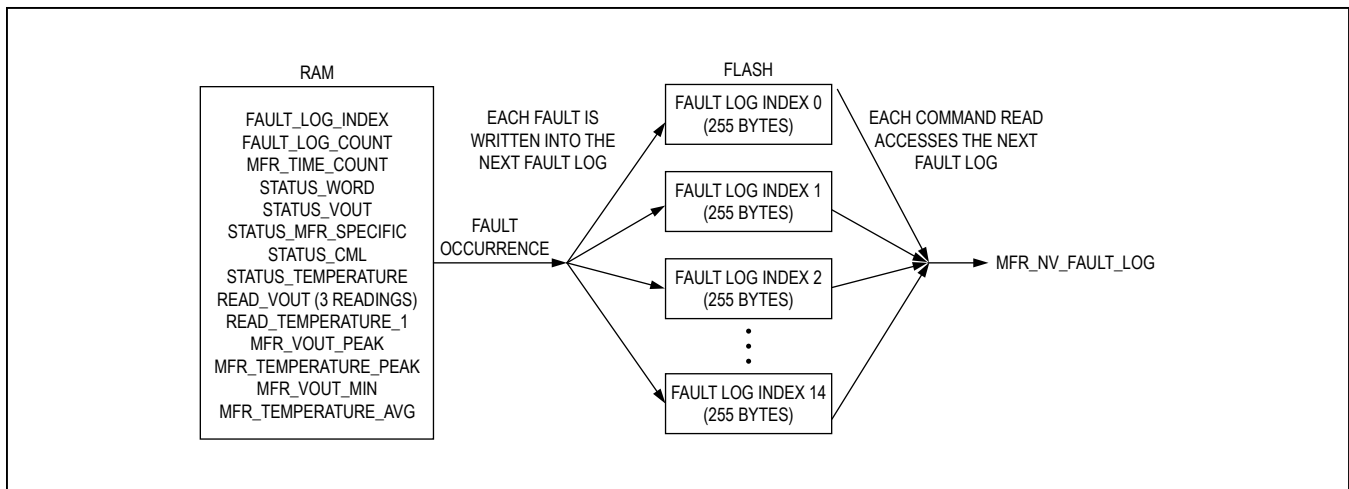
RAM

FAULT_LOG_INDEX
FAULT_LOG_COUNT
MFR_TIME_COUNT
STATUS_WORD
STATUS_VOUT
STATUS_MFR_SPECIFIC
STATUS_CML
STATUS_TEMPERATURE
READ_VOUT (3 READINGS)
READ_TEMPERATURE_1
MFR_VOUT_PEAK
MFR_TEMPERATURE_PEAK
MFR_VOUT_MIN
MFR_TEMPERATURE_AVG

EACH FAULT IS WRITTEN INTO THE NEXT FAULT LOG

FAULT OCCURRENCE

FLASH

FAULT LOG INDEX 0 (255 BYTES)

FAULT LOG INDEX 1 (255 BYTES)

FAULT LOG INDEX 2 (255 BYTES)

FAULT LOG INDEX 14 (255 BYTES)

EACH COMMAND READ ACCESSES THE NEXT FAULT LOG

MFR_NV_FAULT_LOG